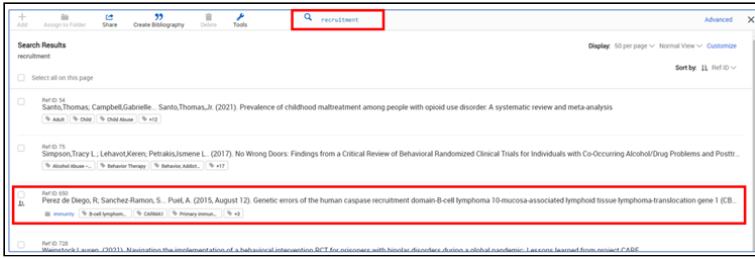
Add Assign to Folder Share Create Bibliography Delete Tools

recruitment

Advanced

Search Results
recruitment

Display: 50 per page Normal View Customize

Select all on this page

Sort by: Ref ID

Ref ID: 54
Santo,Thomas; Campbell,Gabrielle... Santo,Thomas,Jr. (2021). Prevalence of childhood maltreatment among people with opioid use disorder: A systematic review and meta-analysis

Adult Child Child Abuse +12

Ref ID: 75
Simpson,Tracy L.; Lehavot,Keren; Petrakis,Ismene L... (2017). No Wrong Doors: Findings from a Critical Review of Behavioral Randomized Clinical Trials for Individuals with Co-Occurring Alcohol/Drug Problems and Posttr

Alcohol Abuse -... Behavior Therapy Behavior, Addict... +17

Ref ID: 650
Perez de Diego, R, Sanchez-Ramon, S... Puel, A. (2015, August 12). Genetic errors of the human caspase recruitment domain-B-cell lymphoma 10-mucosa-associated lymphoid tissue lymphoma-translocation gene 1 (CB...

immunity B-cell lymphom... CARMA1 Primary immun... +3

Ref ID: 728
Weinstock,Lauren (2021). Navigating the implementation of a behavioral intervention RCT for prisoners with bipolar disorders during a global pandemic: Lessons learned from project CARE